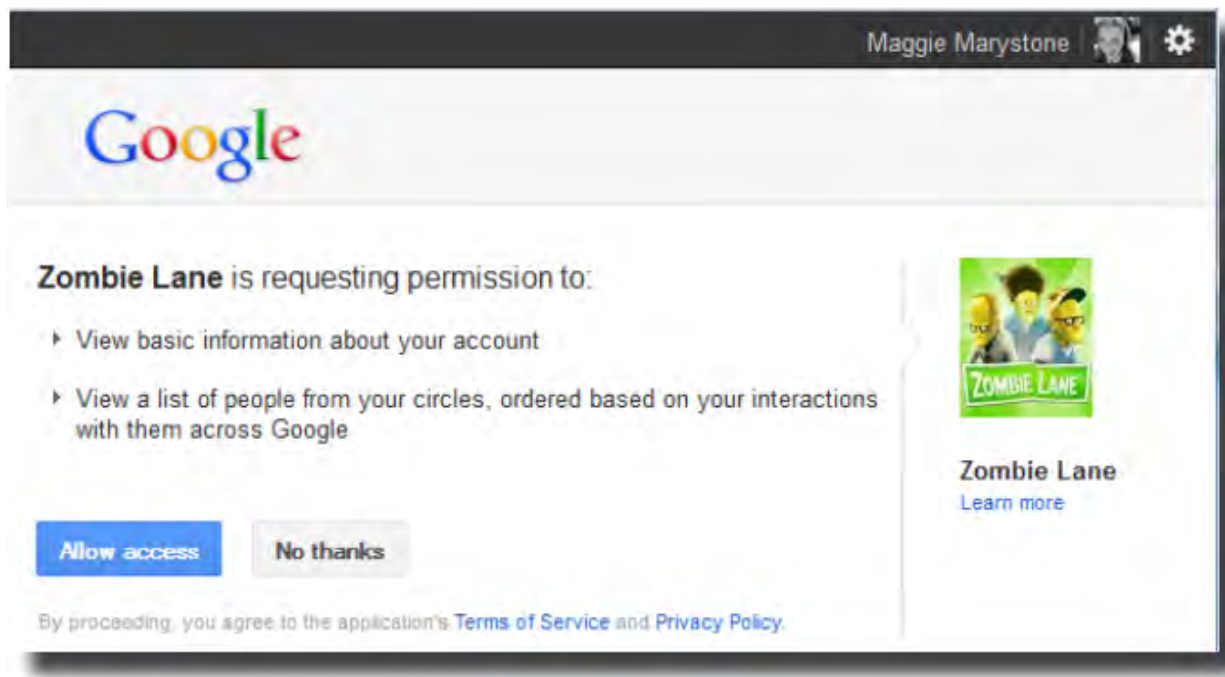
Maggie Marystone

Google

Zombie Lane is requesting permission to:

View basic information about your account

View a list of people from your circles, ordered based on your interactions with them across Google

ZOMBIE LANE

Zombie Lane
Learn more

Allow access

No thanks

By proceeding, you agree to the application's Terms of Service and Privacy Policy.